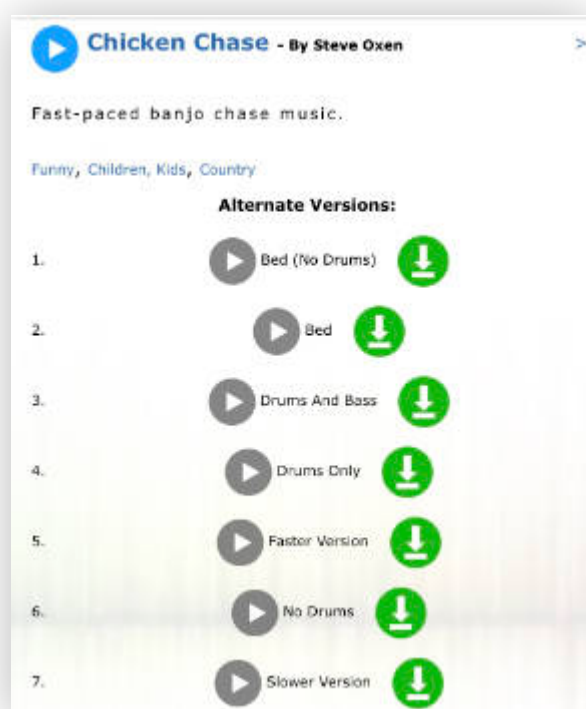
Chicken Chase - By Steve Oxen

>

Fast-paced banjo chase music.

Funny, Children, Kids, Country

Alternate Versions:

1. Bed (No Drums)

2. Bed

3. Drums And Bass

4. Drums Only

5. Faster Version

6. No Drums

7. Slower Version